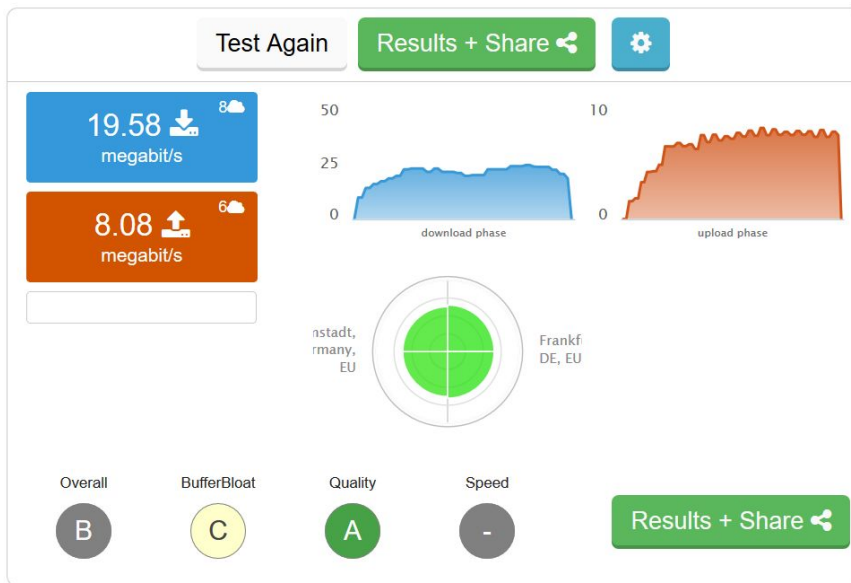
Test Again
Results + Share

19.58
megabit/s
8

8.08
megabit/s
6

50
25
0
download phase

10
0
upload phase

nstadt, rmany, EU

Frankf DE, EU

Overall
B

BufferBloat
C

Quality
A

Speed
-

Results + Share